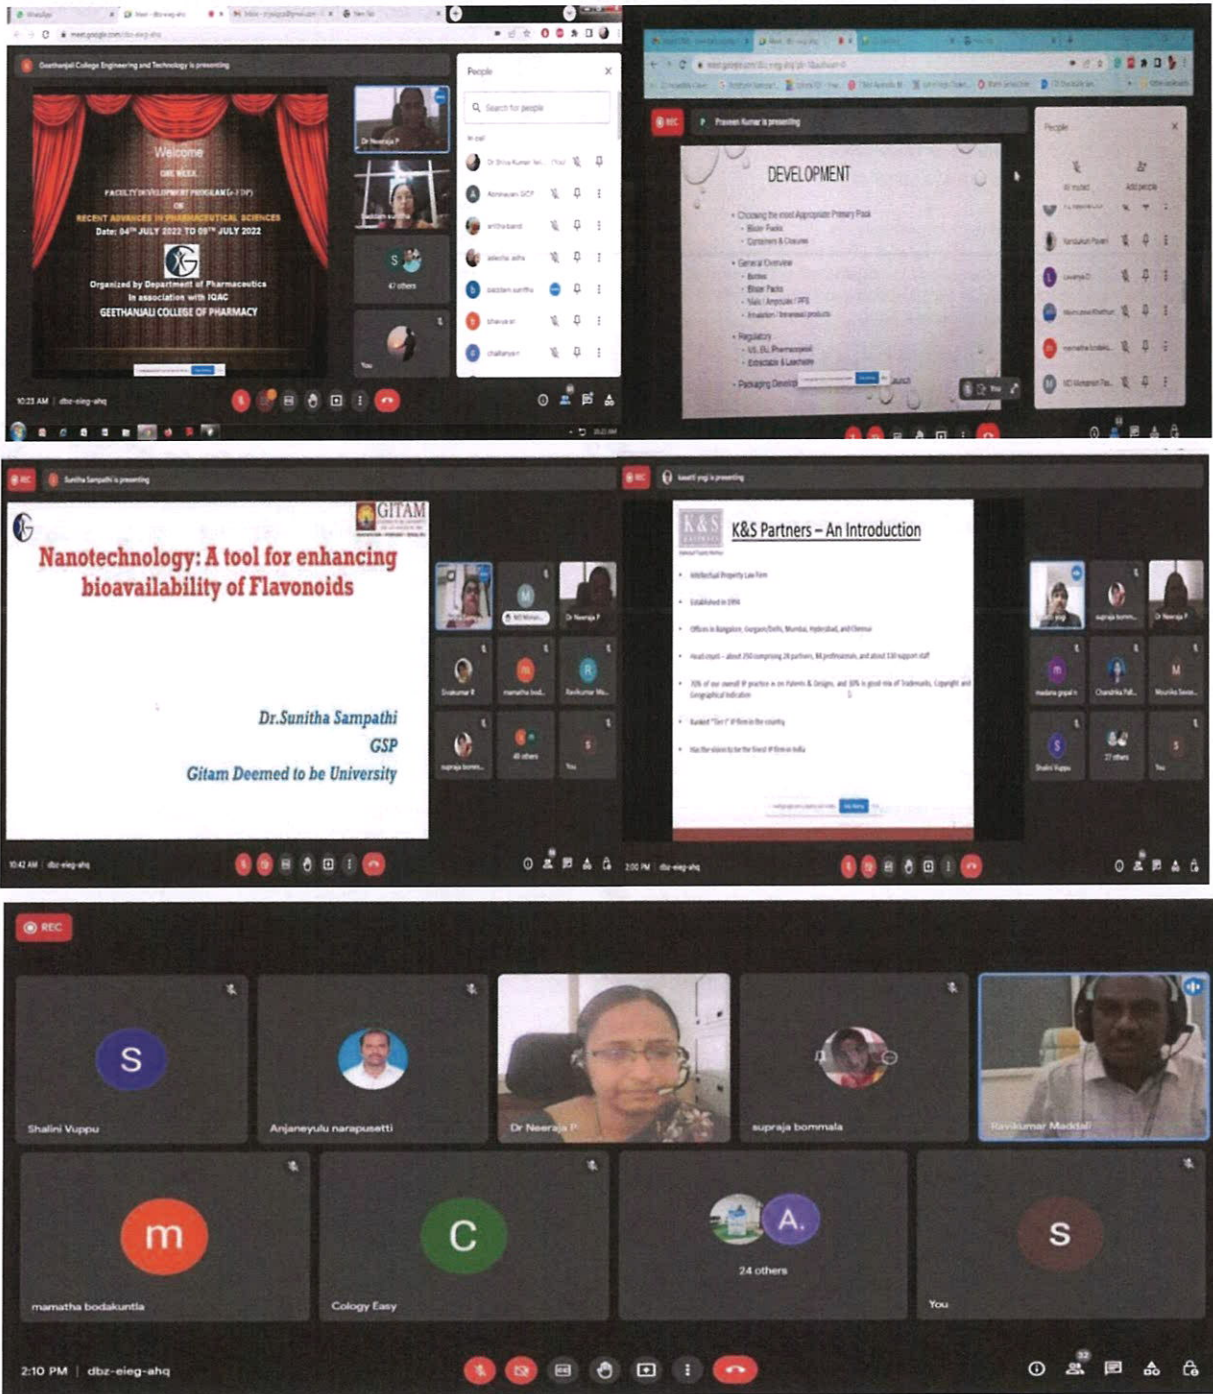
meet.google.com/dbz-eieg-ahq

Geethanjali College Engineering and Technology is presenting

Welcome
ONE WEEK
FACULTY DEVELOPMENT PROGRAM (e-FDP)
ON
RECENT ADVANCES IN PHARMACEUTICAL SCIENCES
Date: 04$^{TH}$ JULY 2022 TO 09$^{TH}$ JULY 2022

Organized by Department of Pharmaceutics
In association with IQAC
GEETHANJALI COLLEGE OF PHARMACY

Dr Neeraja P
47 others
You

People
Search for people

10:23 AM | dbz-eieg-ahq

Praveen Kumar is presenting

DEVELOPMENT
Choosing the most Appropriate Primary Pack
Blister Packs
Containers & Closures
General Overview
Bottles
Blister Packs
Vials / Ampoules / PFS
Inhalation / Intranasal products
Regulatory
US, EU, Pharmacopoeial
Extractable & Leachables
Packaging Development

People

Sunitha Sampathi is presenting

GITAM
Nanotechnology: A tool for enhancing bioavailability of Flavonoids

Dr.Sunitha Sampathi
GSP
Gitam Deemed to be University

Dr Neeraja P
Sivakumar R
mamatha bod...
Ravikumar Ma...
supraja bomm...
48 others
You

10:42 AM | dbz-eieg-ahq

kaatil yogi is presenting

K&S Partners – An Introduction
Intellectual Property Law Firm
Established in 1994
Offices in Bangalore, Gurgaon/Delhi, Mumbai, Hyderabad, and Chennai
Head count – about 250 comprising 26 partners, 94 professionals, and about 130 support staff
Ranked "Tier 1" IP firm in the country
Has the vision to be the finest IP firm in India

supraja bomm...
Dr Neeraja P
madana gopal n
Chandrika Pal...
Mounika Seen...
Shalini Vuppu
27 others
You

2:00 PM | dbz-eieg-ahq

REC

Shalini Vuppu
Anjaneyulu narapusetti
Dr Neeraja P
supraja bommala
Ravikumar Maddali
mamatha bodakuntla
Cology Easy
24 others
You

2:10 PM | dbz-eieg-ahq
32